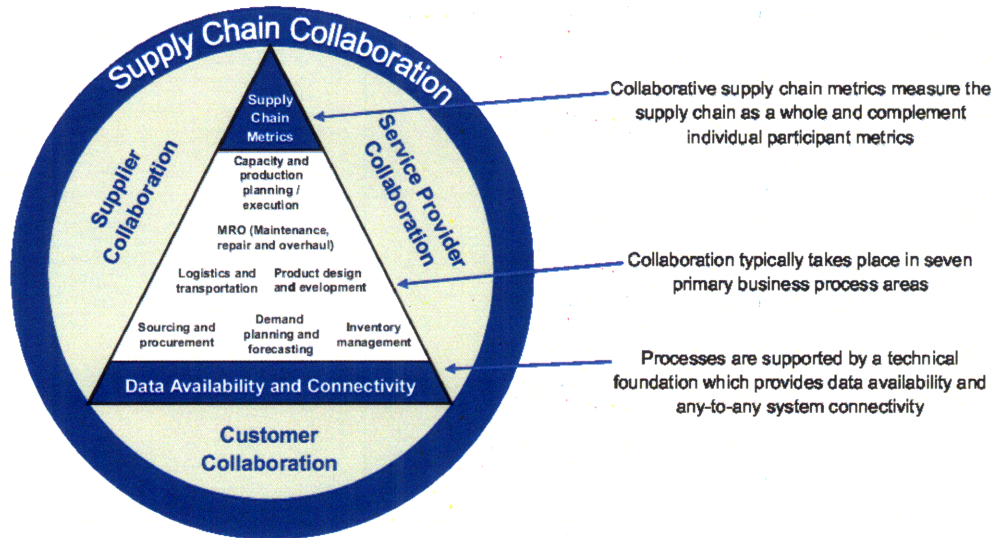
Supply Chain Collaboration

Supplier Collaboration

Supply Chain Metrics

Service Provider Collaboration

Capacity and production planning / execution

MRO (Maintenance, repair and overhaul)

Logistics and transportation

Product design and evelopment

Sourcing and procurement

Demand planning and forecasting

Inventory management

Data Availability and Connectivity

Customer Collaboration

Collaborative supply chain metrics measure the supply chain as a whole and complement individual participant metrics

Collaboration typically takes place in seven primary business process areas

Processes are supported by a technical foundation which provides data availability and any-to-any system connectivity